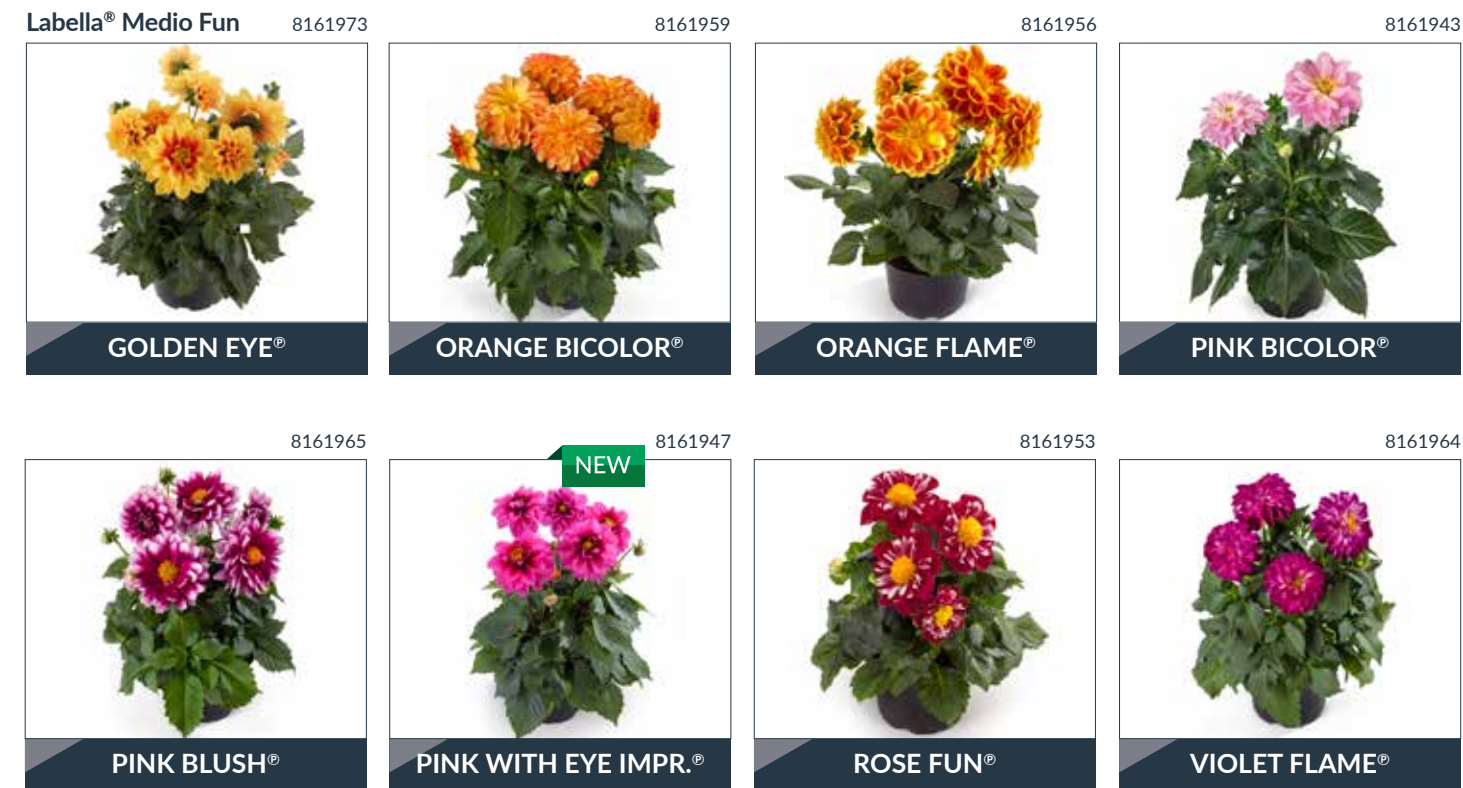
Labella® Medio Fun

8161973
GOLDEN EYE®

8161959
ORANGE BICOLOR®

8161956
ORANGE FLAME®

8161943
PINK BICOLOR®

8161965
PINK BLUSH®

NEW
8161947
PINK WITH EYE IMPR.®

8161953
ROSE FUN®

8161964
VIOLET FLAME®